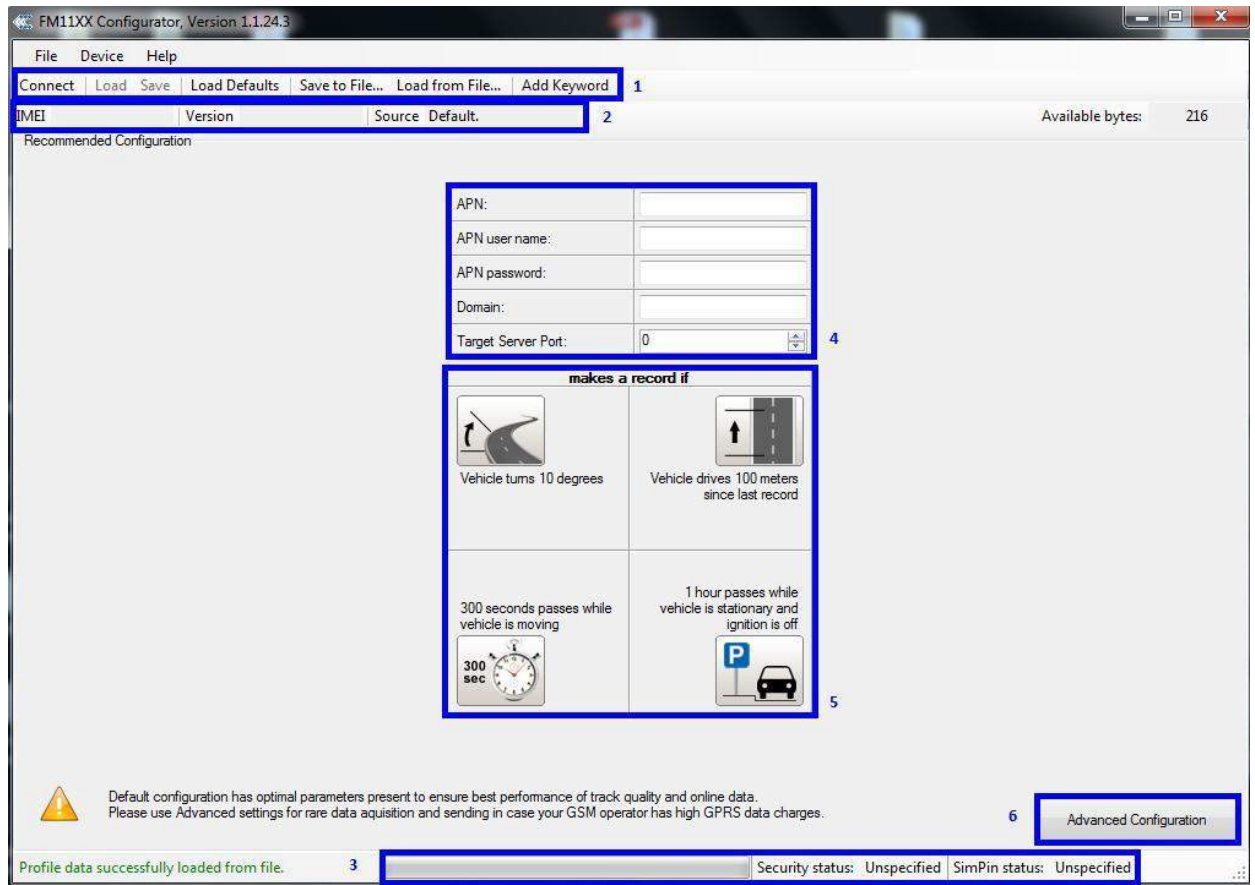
FM11XX Configurator, Version 1.1.24.3

File Device Help

Connect Load Save Load Defaults Save to File... Load from File... Add Keyword 1

IMEI Version Source Default. 2

Available bytes: 216

Recommended Configuration

| APN: | |
|---|---|
| APN user name: | |
| APN password: | |
| Domain: | |
| Target Server Port: | 0 |

4

makes a record if

Vehicle turns 10 degrees

Vehicle drives 100 meters since last record

300 seconds passes while vehicle is moving

300 sec

1 hour passes while vehicle is stationary and ignition is off

P

5

Default configuration has optimal parameters present to ensure best performance of track quality and online data.
Please use Advanced settings for rare data aquisition and sending in case your GSM operator has high GPRS data charges.

6 Advanced Configuration

Profile data successfully loaded from file. 3 Security status: Unspecified SimPin status: Unspecified